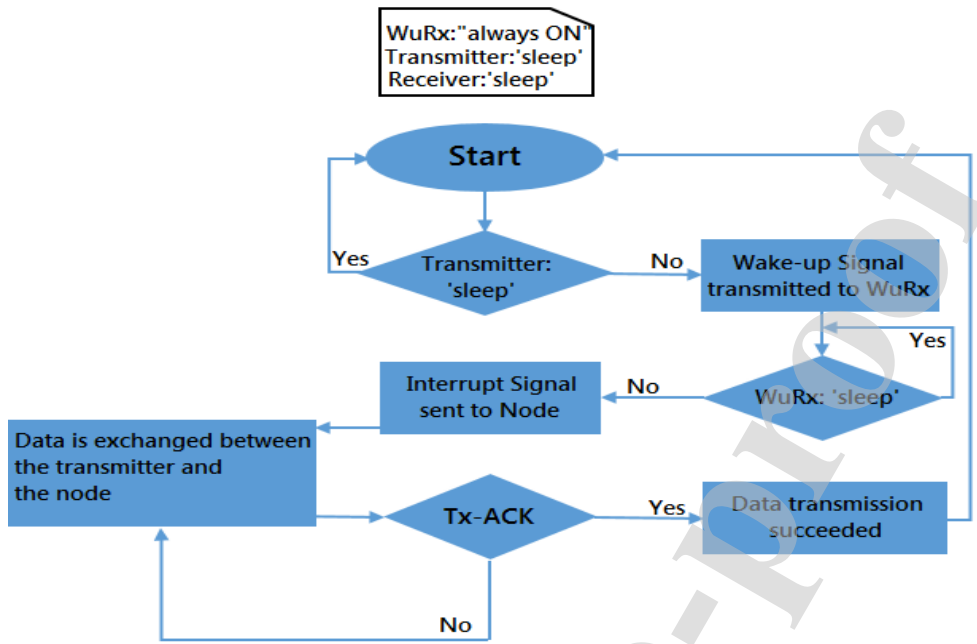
WuRx:"always ON"
Transmitter:'sleep'
Receiver:'sleep'

Start

Yes

Transmitter: 'sleep'

No

Wake-up Signal transmitted to WuRx

Yes

Interrupt Signal sent to Node

No

WuRx: 'sleep'

Data is exchanged between the transmitter and the node

Tx-ACK

Yes

Data transmission succeeded

No

-proof